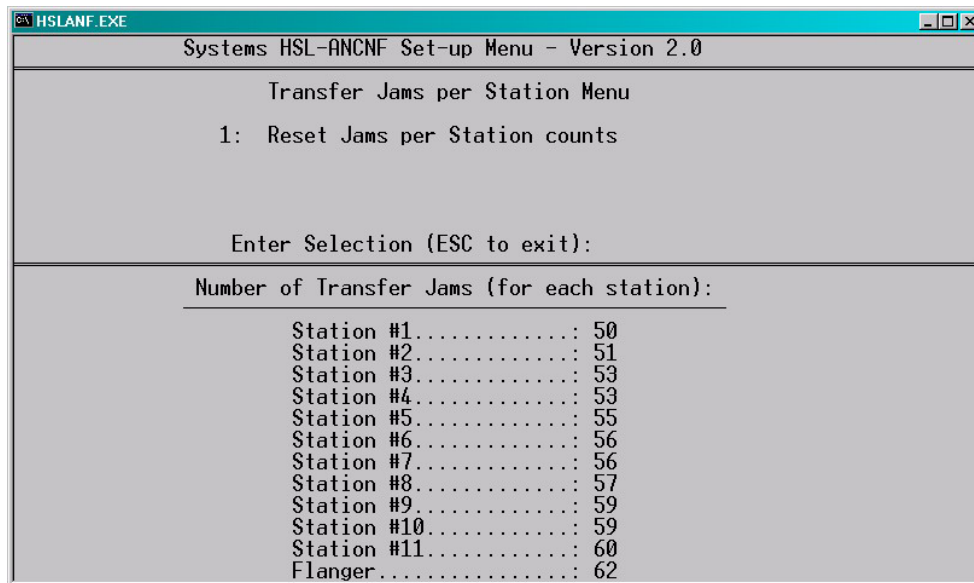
HSLANF.EXE

Systems HSL-ANCNF Set-up Menu - Version 2.0

Transfer Jams per Station Menu

1: Reset Jams per Station counts

Enter Selection (ESC to exit):

Number of Transfer Jams (for each station):

Station #1.............: 50
Station #2.............: 51
Station #3.............: 53
Station #4.............: 53
Station #5.............: 55
Station #6.............: 56
Station #7.............: 56
Station #8.............: 57
Station #9.............: 59
Station #10............: 59
Station #11............: 60
Flanger................: 62